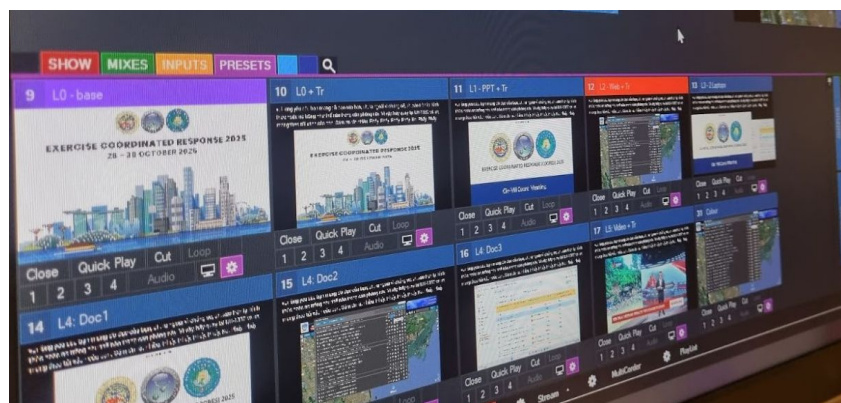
SHOW MIXES INPUTS PRESETS

9 L0 - base

EXERCISE COORDINATED RESPONSE 2025
28 – 30 OCTOBER 2025

Close Quick Play Cut Loop
1 2 3 4 Audio

10 L0 + Tr

EXERCISE COORDINATED RESPONSE 2025

Close Quick Play Cut Loop
1 2 3 4 Audio

11 L1 - PPT + Tr

EXERCISE COORDINATED RESPONSE 2025

Close Quick Play Cut Loop
1 2 3 4 Audio

12 L2 - Web + Tr

Close Quick Play Cut Loop
1 2 3 4 Audio

13 L3 - 2 Lectern

Close Quick Play Cut Loop
1 2 3 4 Audio

14 L4: Doc1

15 L4: Doc2

16 L4: Doc3

Close Quick Play Cut Loop
1 2 3 4 Audio

17 L5: Video + Tr

Close Quick Play Cut Loop
1 2 3 4 Audio

18 Colour

Close Quick Play Cut Loop
1 2 3 4 Audio

Stream MultiCorder PlayList